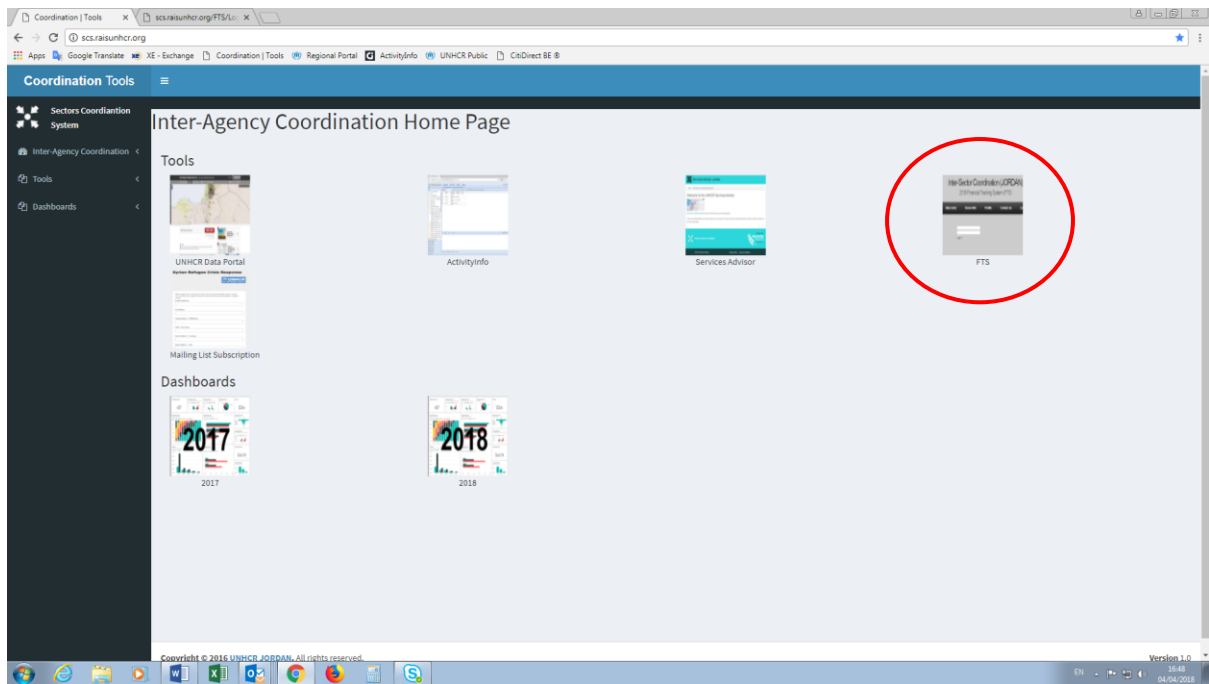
Coordination | Tools ×
scs.raisunhcr.org/FTS/Lo ×

scs.raisunhcr.org

Apps Google Translate XE - Exchange Coordination | Tools Regional Portal ActivityInfo UNHCR Public CitiDirect BE ®

Coordination Tools

Sectors Coordiantion System

Inter-Agency Coordination

Tools

Dashboards

Inter-Agency Coordination Home Page

Tools

UNHCR Data Portal

ActivityInfo

Services Advisor

Inter-Sector Coordination JORDAN

FTS

Syrian Refugee Crisis Response

Mailing List Subscription

Dashboards

2017

2017

2018

2018

Copyright © 2016 UNHCR JORDAN. All rights reserved.

Version 1.0

EN

16:48
04/04/2018